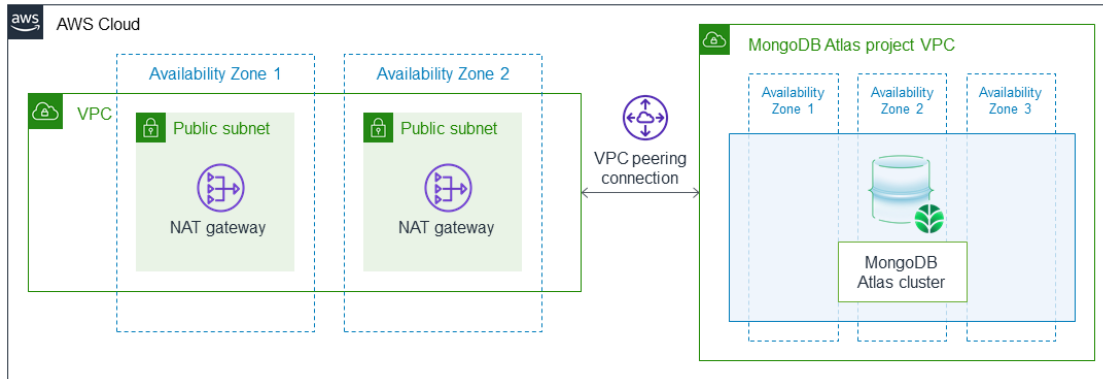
aws

AWS Cloud

Availability Zone 1

Availability Zone 2

VPC

Public subnet

NAT gateway

Public subnet

NAT gateway

VPC peering connection

MongoDB Atlas project VPC

Availability Zone 1

Availability Zone 2

Availability Zone 3

MongoDB Atlas cluster